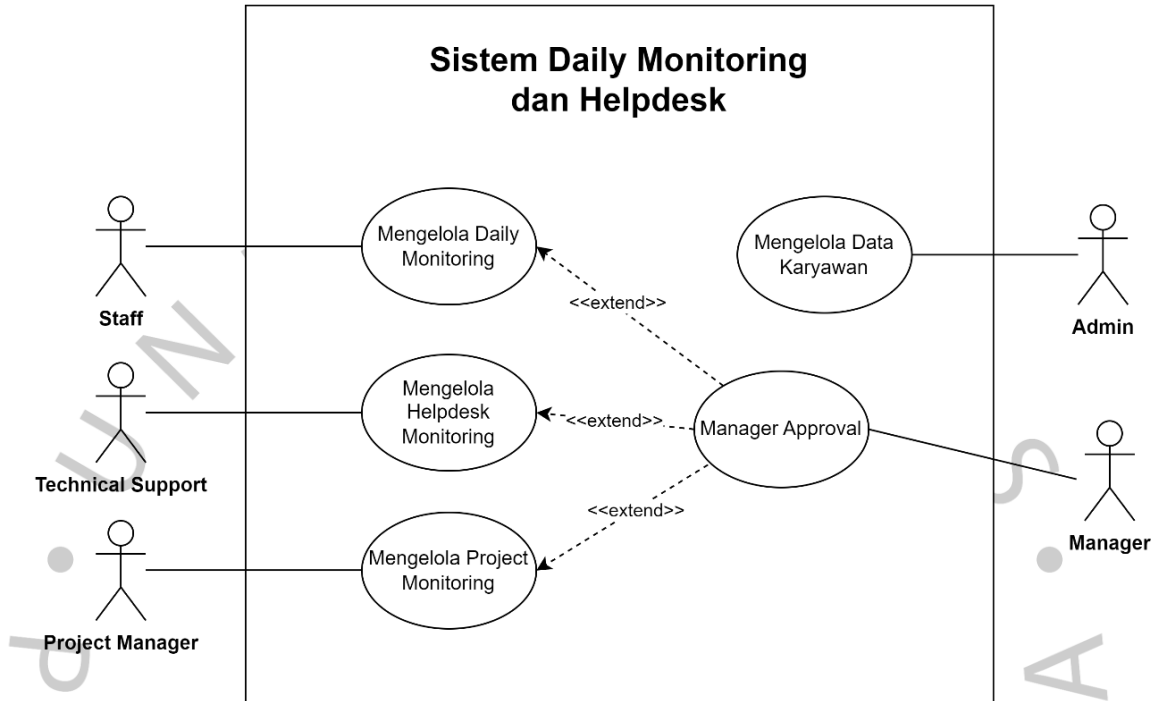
Sistem Daily Monitoring dan Helpdesk

Staff

Mengelola Daily Monitoring

Mengelola Data Karyawan

Admin

<<extend>>

Technical Support

Mengelola Helpdesk Monitoring

<<extend>>

Manager Approval

Manager

<<extend>>

Project Manager

Mengelola Project Monitoring